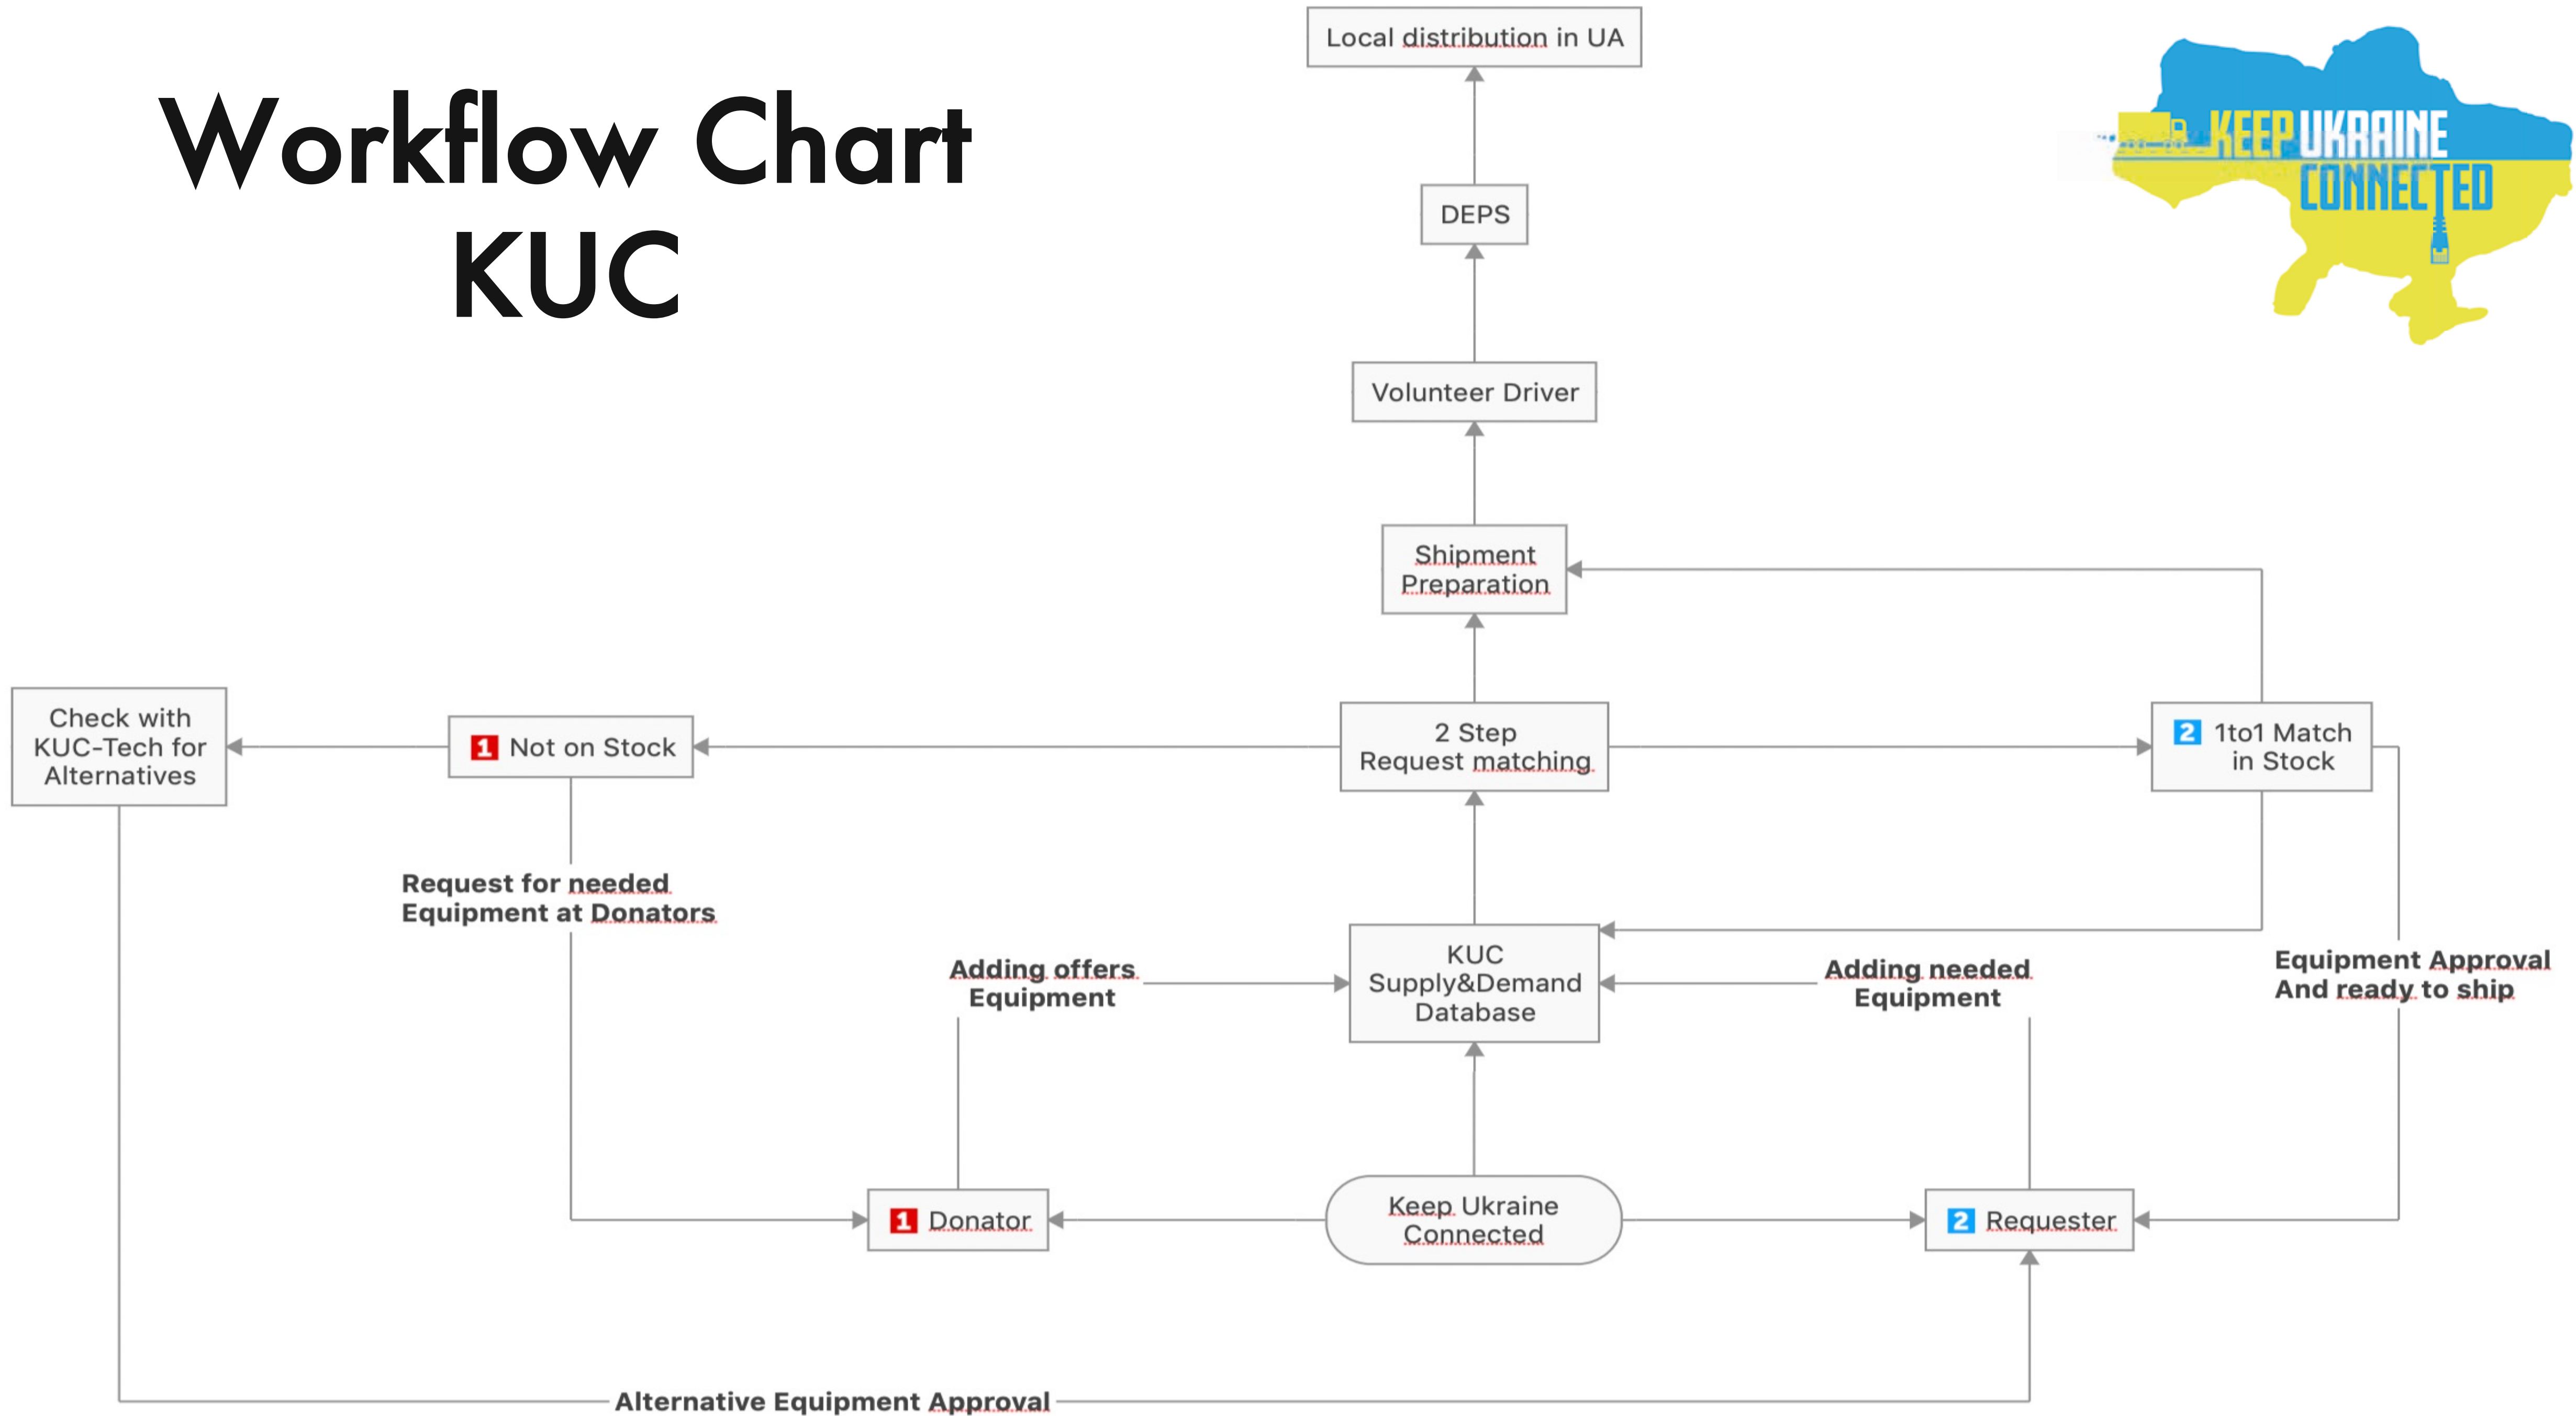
Workflow Chart
KUC

KEEP UKRAINE CONNECTED

Local distribution in UA

DEPS

Volunteer Driver

Shipment Preparation

Check with KUC-Tech for Alternatives

1 Not on Stock

2 Step Request matching

2 1to1 Match in Stock

Request for needed Equipment at Donators

Adding offers Equipment

KUC Supply&Demand Database

Adding needed Equipment

Equipment Approval And ready to ship

1 Donator

Keep Ukraine Connected

2 Requester

Alternative Equipment Approval